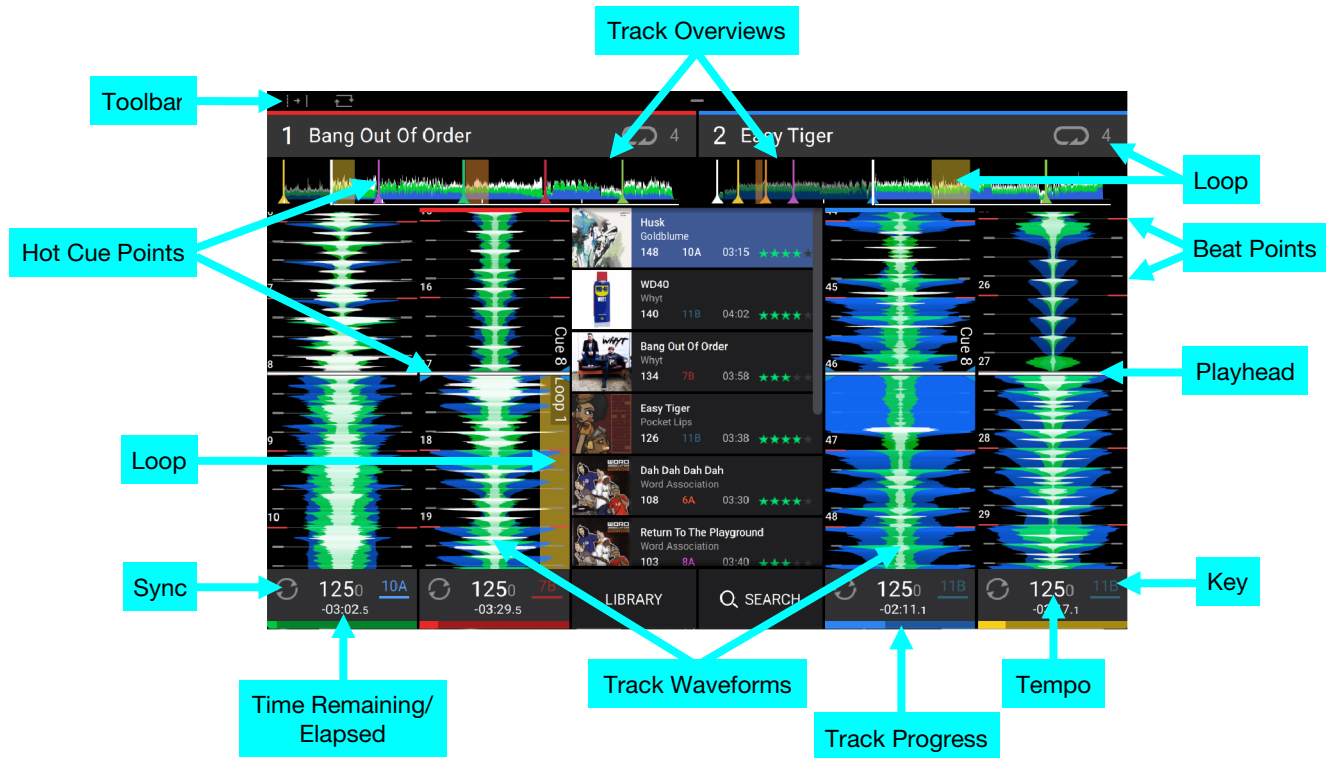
Track Overviews

Toolbar

1 Bang Out Of Order 4

2 Easy Tiger 4

Loop

Hot Cue Points

Beat Points

Husk
Goldblume
148 10A 03:15

WD40
Whyt
140 11B 04:02

Bang Out Of Order
Whyt
134 7B 03:58

Easy Tiger
Pocket Lips
126 11B 03:38

Dah Dah Dah Dah
Word Association
108 6A 03:30

Return To The Playground
Word Association
103 8A 03:40

Cue 8

Loop 1

Cue 8

Playhead

Loop

16 17 18 19 7 8 9 10 45 46 47 48 26 27 28 29

Sync

125.0 10A -03:02.5

125.0 7B -03:29.5

LIBRARY

SEARCH

125.0 11B -02:11.1

125.0 11B -02:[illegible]7.1

Key

Time Remaining/ Elapsed

Track Waveforms

Tempo

Track Progress